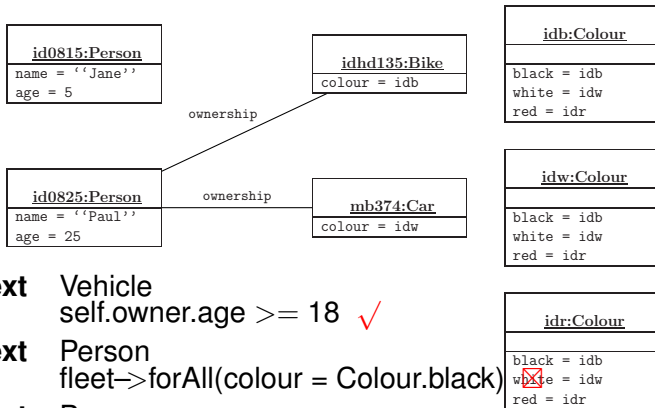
id0815:Person
name = ''Jane''
age = 5

idhd135:Bike
colour = idb

ownership

id0825:Person
name = ''Paul''
age = 25

ownership

mb374:Car
colour = idw

idb:Colour
black = idb
white = idw
red = idr

idw:Colour
black = idb
white = idw
red = idr

idr:Colour
black = idb
white = idw
red = idr

ext Vehicle
self.owner.age >= 18 √

ext Person
fleet−>forAll(colour = Colour.black)

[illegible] Person